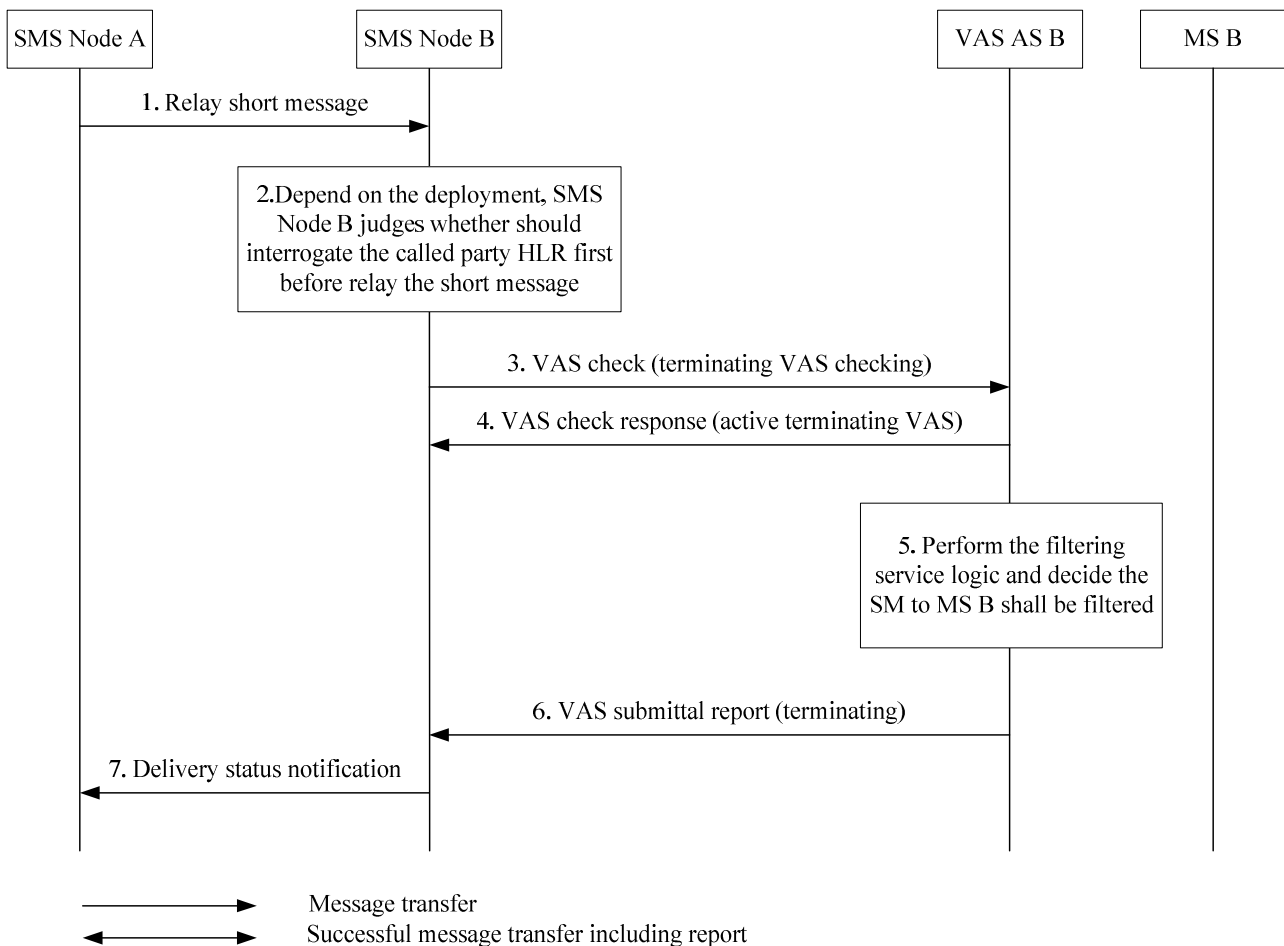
SMS Node A

SMS Node B

VAS AS B

MS B

1. Relay short message

2.Depend on the deployment, SMS Node B judges whether should interrogate the called party HLR first before relay the short message

3. VAS check (terminating VAS checking)

4. VAS check response (active terminating VAS)

5. Perform the filtering service logic and decide the SM to MS B shall be filtered

6. VAS submittal report (terminating)

7. Delivery status notification

Message transfer

Successful message transfer including report